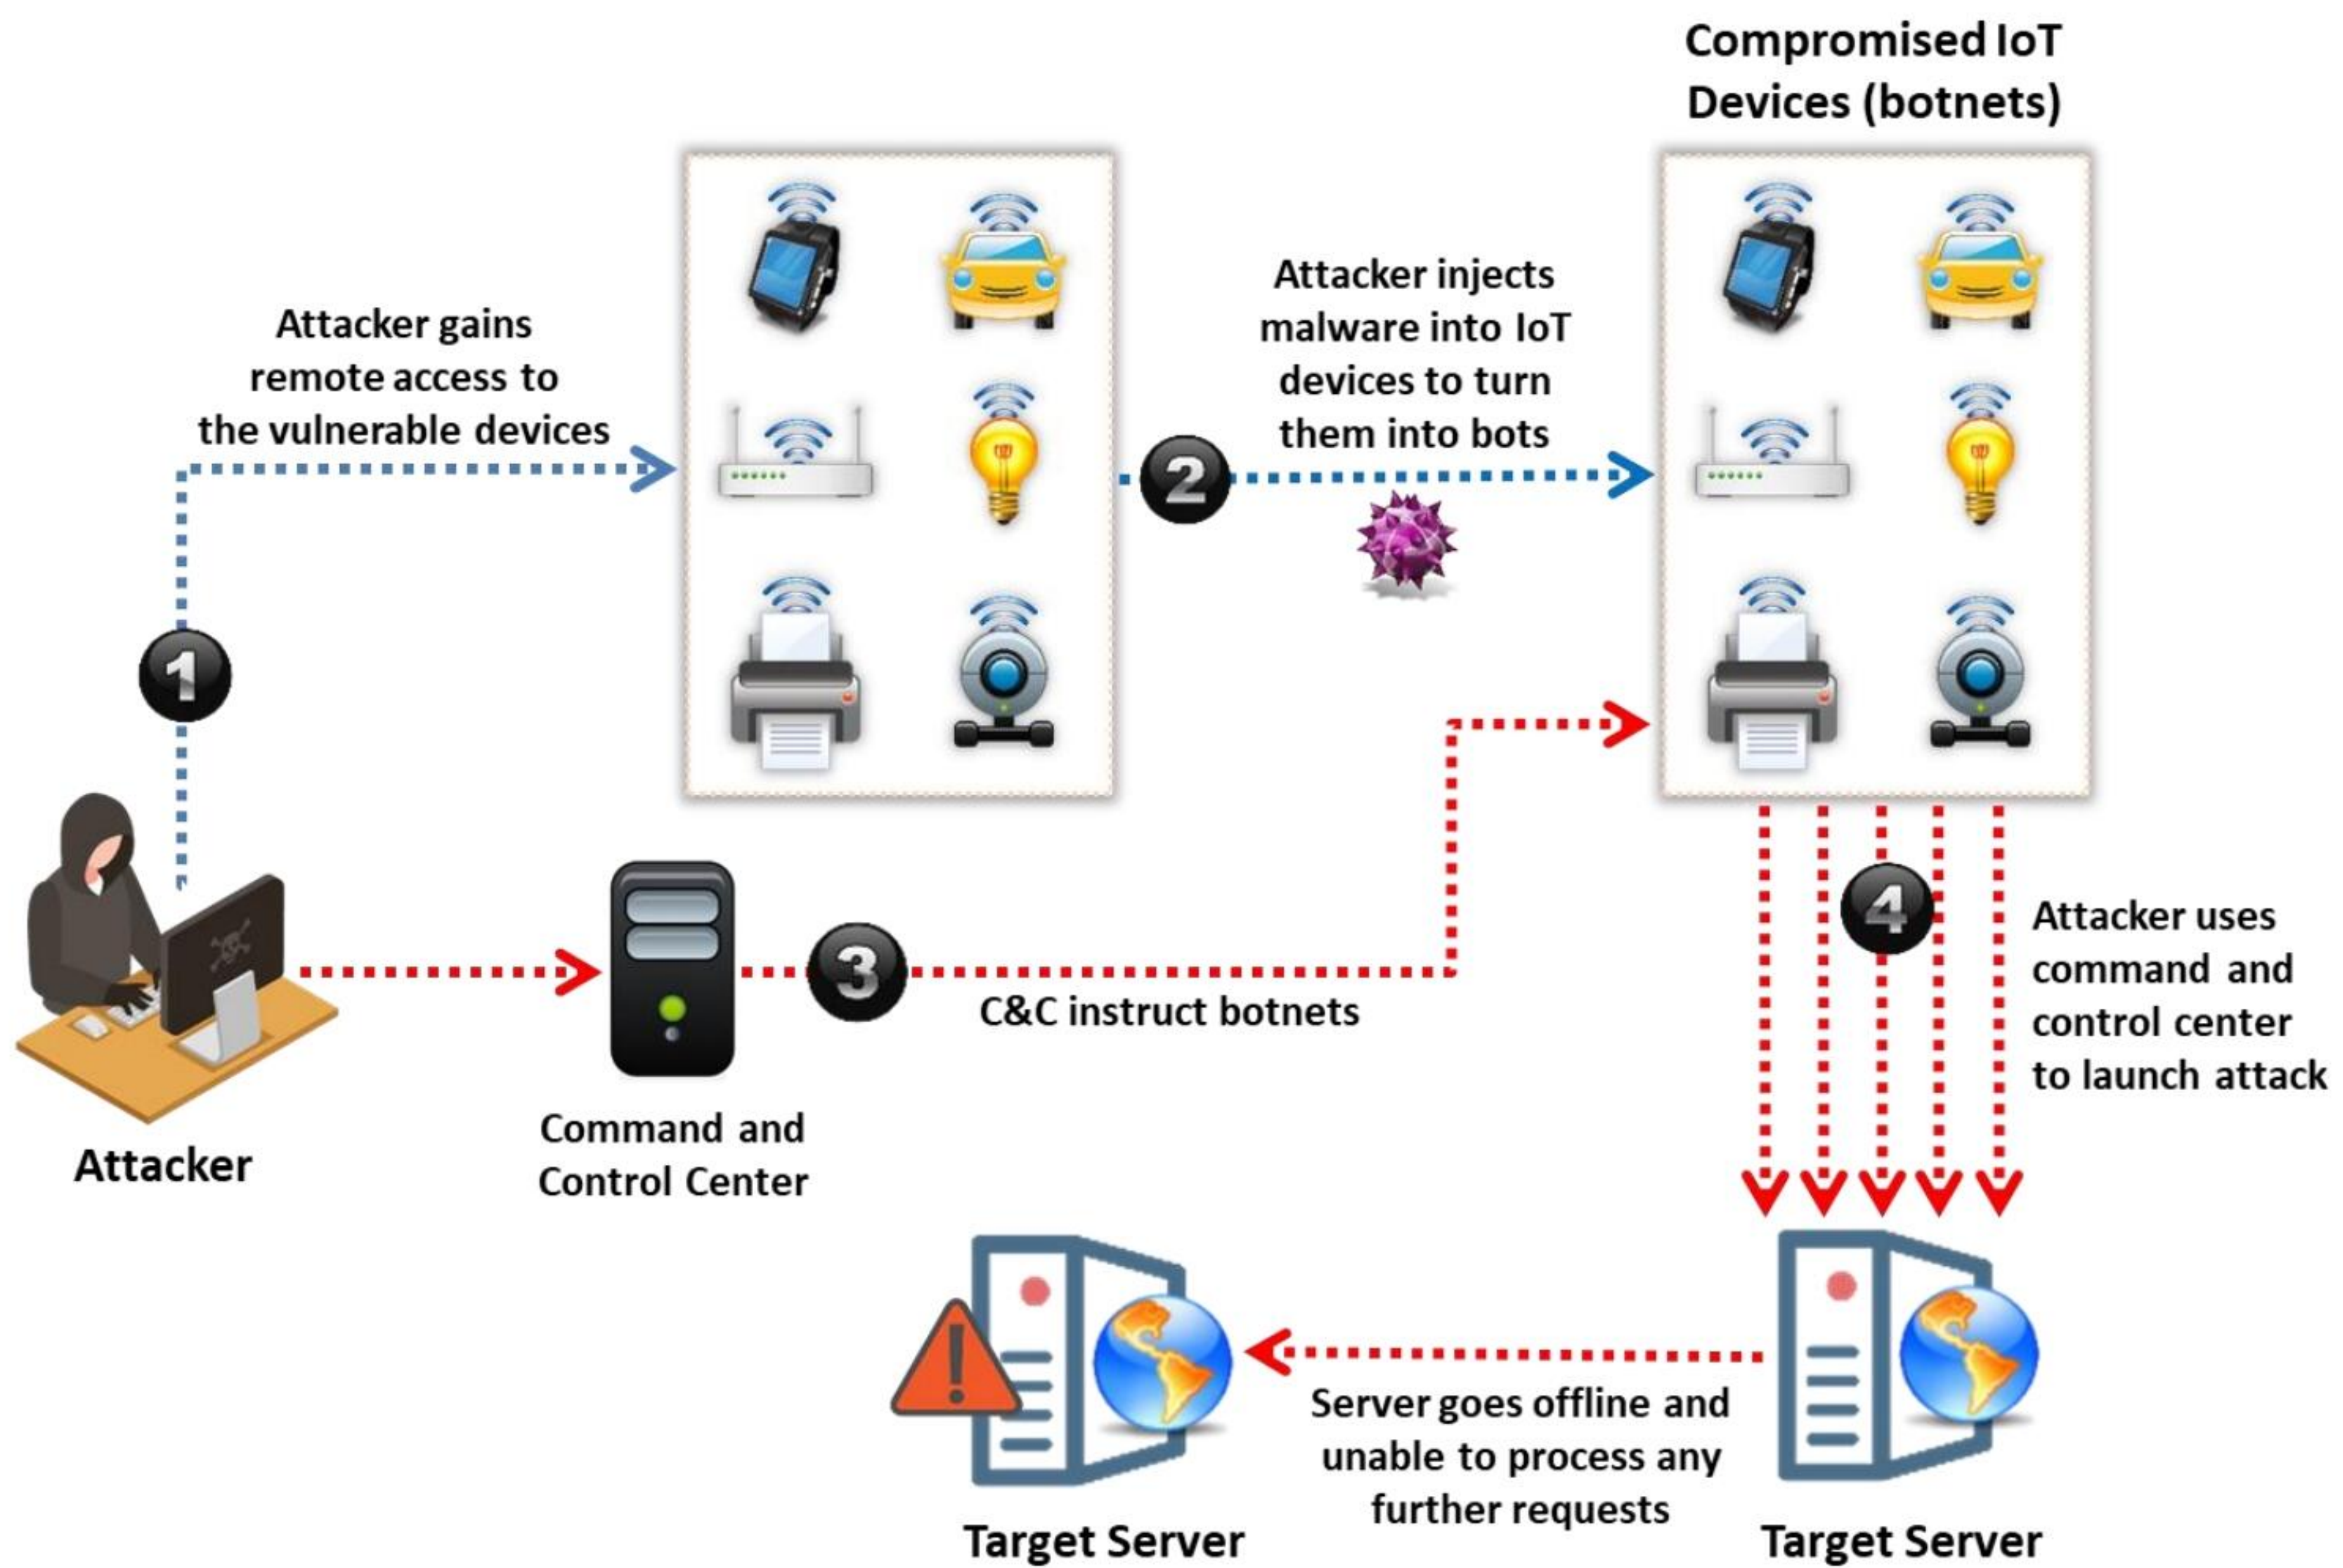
Compromised IoT Devices (botnets)

Attacker gains remote access to the vulnerable devices

1

2

Attacker injects malware into IoT devices to turn them into bots

3

C&C instruct botnets

4

Attacker uses command and control center to launch attack

Attacker

Command and Control Center

Target Server

Server goes offline and unable to process any further requests

Target Server